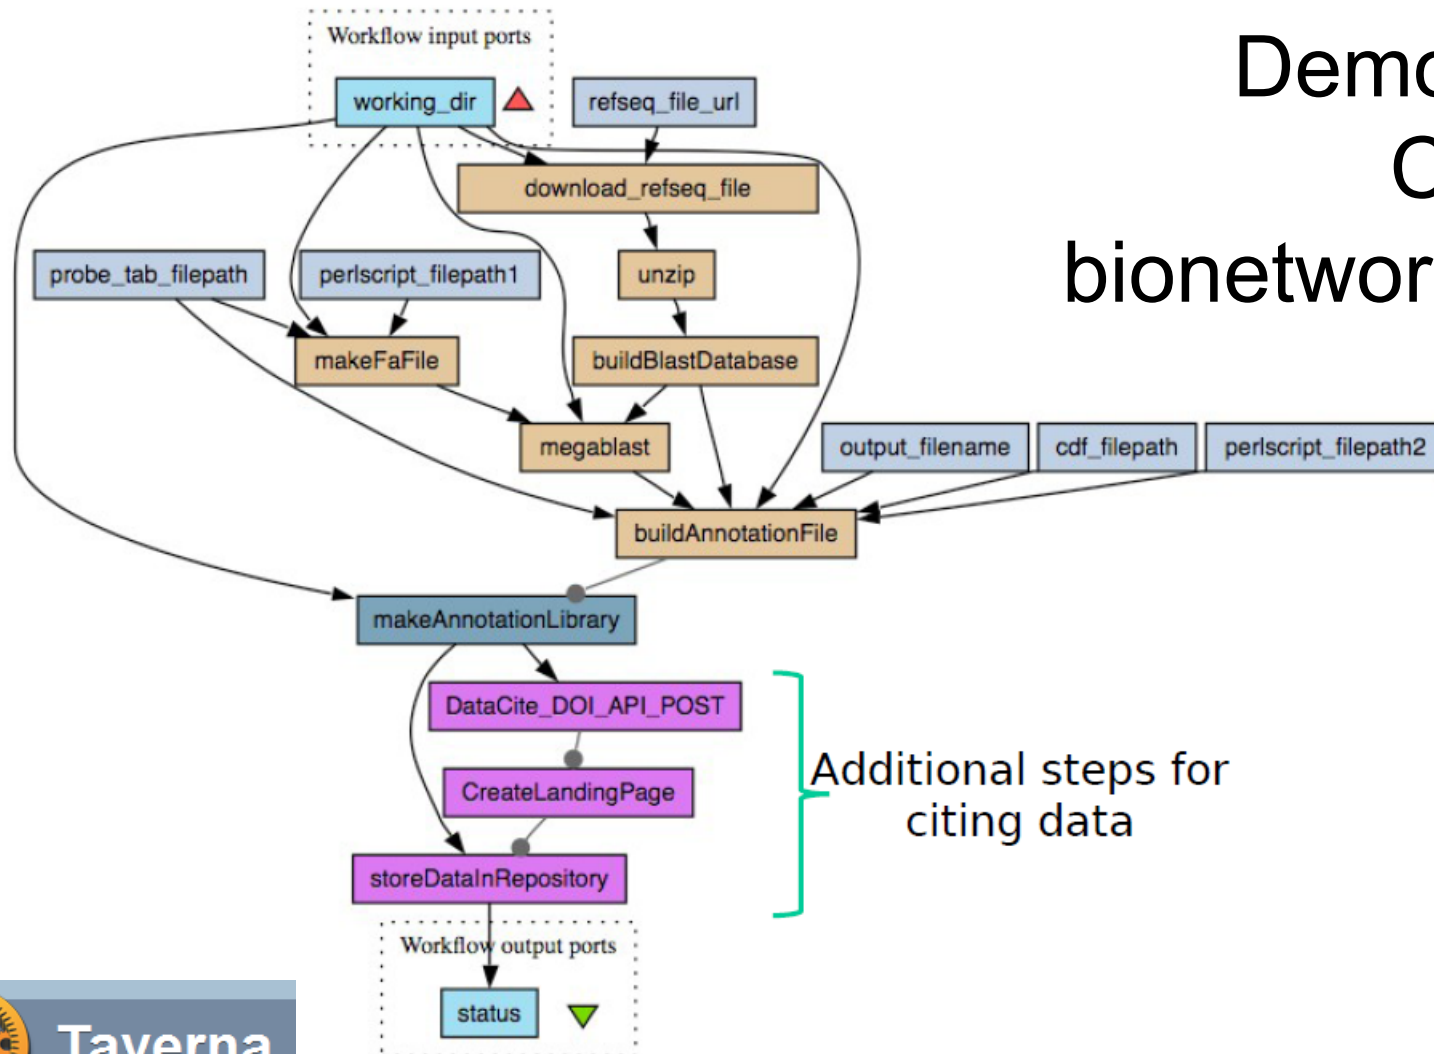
Workflow input ports

working_dir

refseq_file_url

download_refseq_file

probe_tab_filepath

perlscript_filepath1

unzip

makeFaFile

buildBlastDatabase

megablast

output_filename

cdf_filepath

perlscript_filepath2

buildAnnotationFile

makeAnnotationLibrary

DataCite_DOI_API_POST

CreateLandingPage

storeDataInRepository

Workflow output ports

status

Demo
C
bionetwor

Additional steps for citing data

Taverna